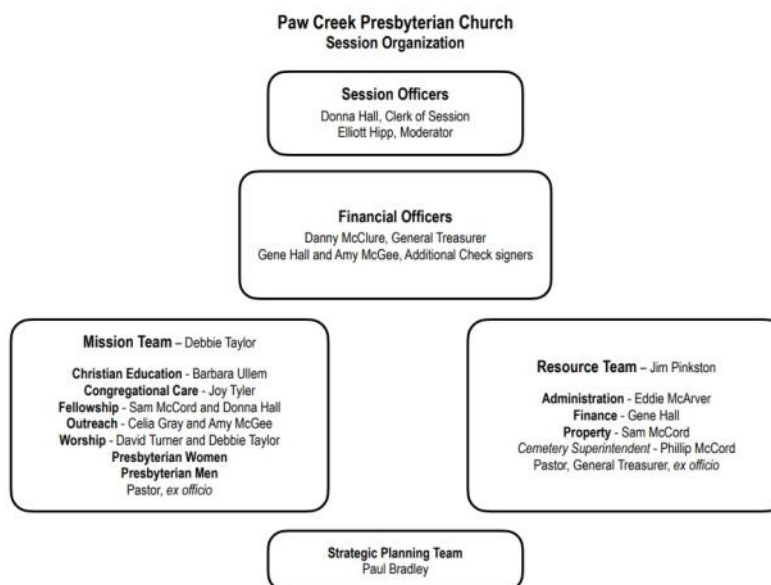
Paw Creek Presbyterian Church
Session Organization

Session Officers
Donna Hall, Clerk of Session
Elliott Hipp, Moderator

Financial Officers
Danny McClure, General Treasurer
Gene Hall and Amy McGee, Additional Check signers

Mission Team – Debbie Taylor

Christian Education - Barbara Ullem
Congregational Care - Joy Tyler
Fellowship - Sam McCord and Donna Hall
Outreach - Celia Gray and Amy McGee
Worship - David Turner and Debbie Taylor
Presbyterian Women
Presbyterian Men
Pastor, ex officio

Resource Team – Jim Pinkston

Administration - Eddie McArver
Finance - Gene Hall
Property - Sam McCord
Cemetery Superintendent - Phillip McCord
Pastor, General Treasurer, ex officio

Strategic Planning Team
Paul Bradley